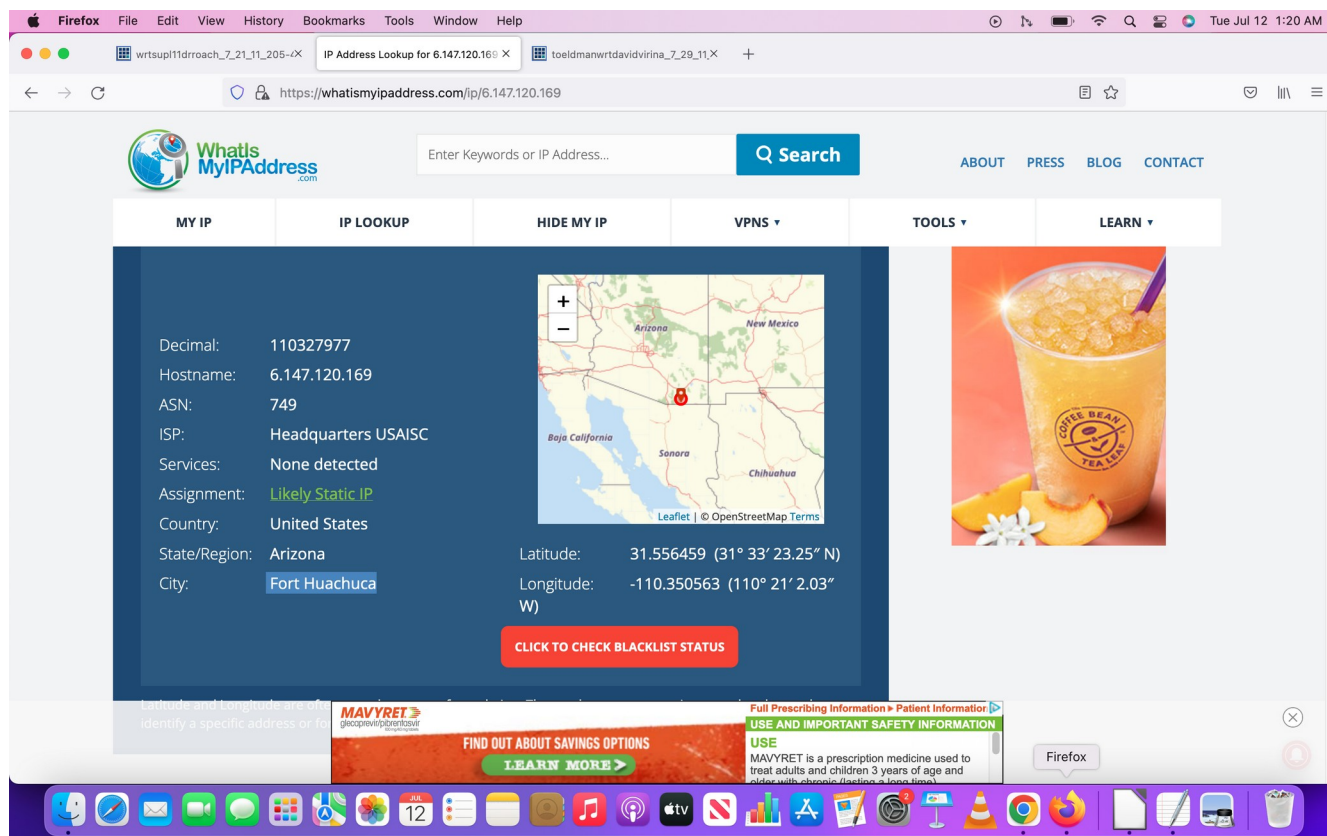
Firefox File Edit View History Bookmarks Tools Window Help

Tue Jul 12 1:20 AM

wrtsupl11drroach_7_21_11_205-

IP Address Lookup for 6.147.120.169

toeldmanwrtdavidvirina_7_29_11

https://whatismyipaddress.com/ip/6.147.120.169

WhatIs MyIPAddress .com

Enter Keywords or IP Address...

Search

ABOUT PRESS BLOG CONTACT

MY IP IP LOOKUP HIDE MY IP VPNS ▾ TOOLS ▾ LEARN ▾

Decimal: 110327977
Hostname: 6.147.120.169
ASN: 749
ISP: Headquarters USAISC
Services: None detected
Assignment: Likely Static IP
Country: United States
State/Region: Arizona
City: Fort Huachuca

+
−
Arizona
New Mexico
Baja California
Sonora
Chihuahua
Leaflet | © OpenStreetMap Terms

Latitude: 31.556459 (31° 33′ 23.25″ N)
Longitude: -110.350563 (110° 21′ 2.03″ W)

CLICK TO CHECK BLACKLIST STATUS

COFFEE BEAN & TEA LEAF

Latitude and Longitude are of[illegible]
identify a specific address or fo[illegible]

MAVYRET glecaprevir/pibrentasvir
FIND OUT ABOUT SAVINGS OPTIONS
LEARN MORE
Full Prescribing Information ▸ Patient Information
USE AND IMPORTANT SAFETY INFORMATION
USE
MAVYRET is a prescription medicine used to treat adults and children 3 years of age and older with chronic (lasting a long time)

Firefox

JUL 12